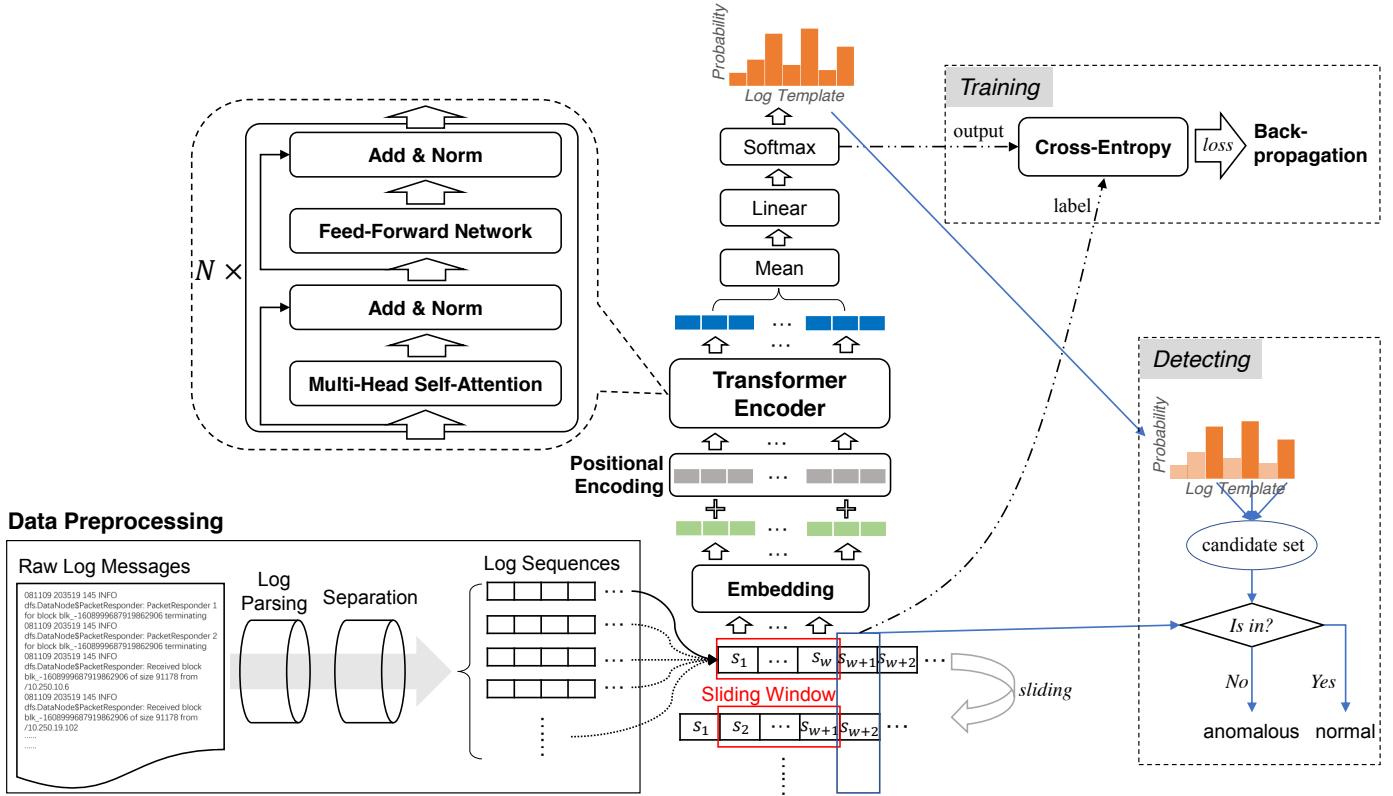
Probability
Log Template

Training
output
Cross-Entropy
loss
Back-propagation
label

Softmax
Linear
Mean

Add & Norm
Feed-Forward Network
$N \times$
Add & Norm
Multi-Head Self-Attention

Transformer Encoder

Positional Encoding

Embedding

Detecting
Probability
Log Template
candidate set
Is in?
No
Yes
anomalous
normal

Data Preprocessing
Raw Log Messages
081109 203519 145 INFO dfs.DataNode$PacketResponder: PacketResponder 1 for block blk_-1608999687919862906 terminating
081109 203519 145 INFO dfs.DataNode$PacketResponder: PacketResponder 2 for block blk_-1608999687919862906 terminating
081109 203519 145 INFO dfs.DataNode$PacketResponder: Received block blk_-1608999687919862906 of size 91178 from /10.250.10.6
081109 203519 145 INFO dfs.DataNode$PacketResponder: Received block blk_-1608999687919862906 of size 91178 from /10.250.19.102
......
......

Log Parsing
Separation
Log Sequences

$s_1$ … $s_w$ $s_{w+1}$ $s_{w+2}$ …
Sliding Window
sliding
$s_1$ $s_2$ … $s_{w+1}$ $s_{w+2}$ …